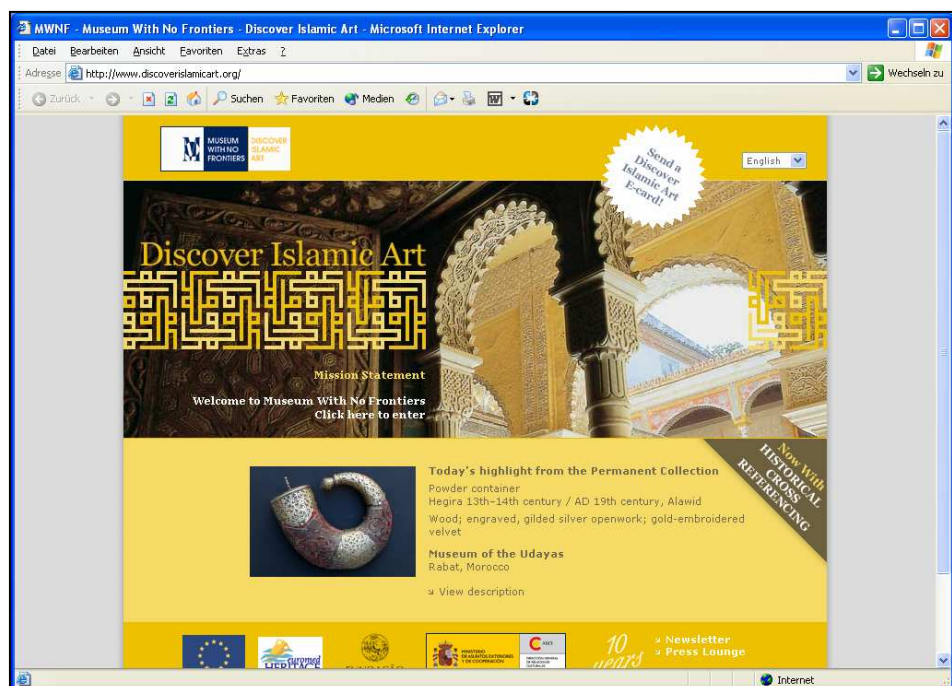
MWNF - Museum With No Frontiers - Discover Islamic Art - Microsoft Internet Explorer

Datei Bearbeiten Ansicht Favoriten Extras ?

Adresse http://www.discoverislamicart.org/ Wechseln zu

Zurück Suchen Favoriten Medien

MUSEUM WITH NO FRONTIERS DISCOVER ISLAMIC ART

Send a Discover Islamic Art E-card!

English

Discover Islamic Art

Mission Statement

Welcome to Museum With No Frontiers
Click here to enter

Now With HISTORICAL CROSS REFERENCING

Today's highlight from the Permanent Collection

Powder container
Hegira 13th–14th century / AD 19th century, Alawid

Wood; engraved, gilded silver openwork; gold-embroidered velvet

Museum of the Udayas
Rabat, Morocco

View description

euromed HERITAGE

MINISTERIO DE ASUNTOS EXTERIORES Y DE COOPERACIÓN

AECI

10 years

Newsletter
Press Lounge

Internet